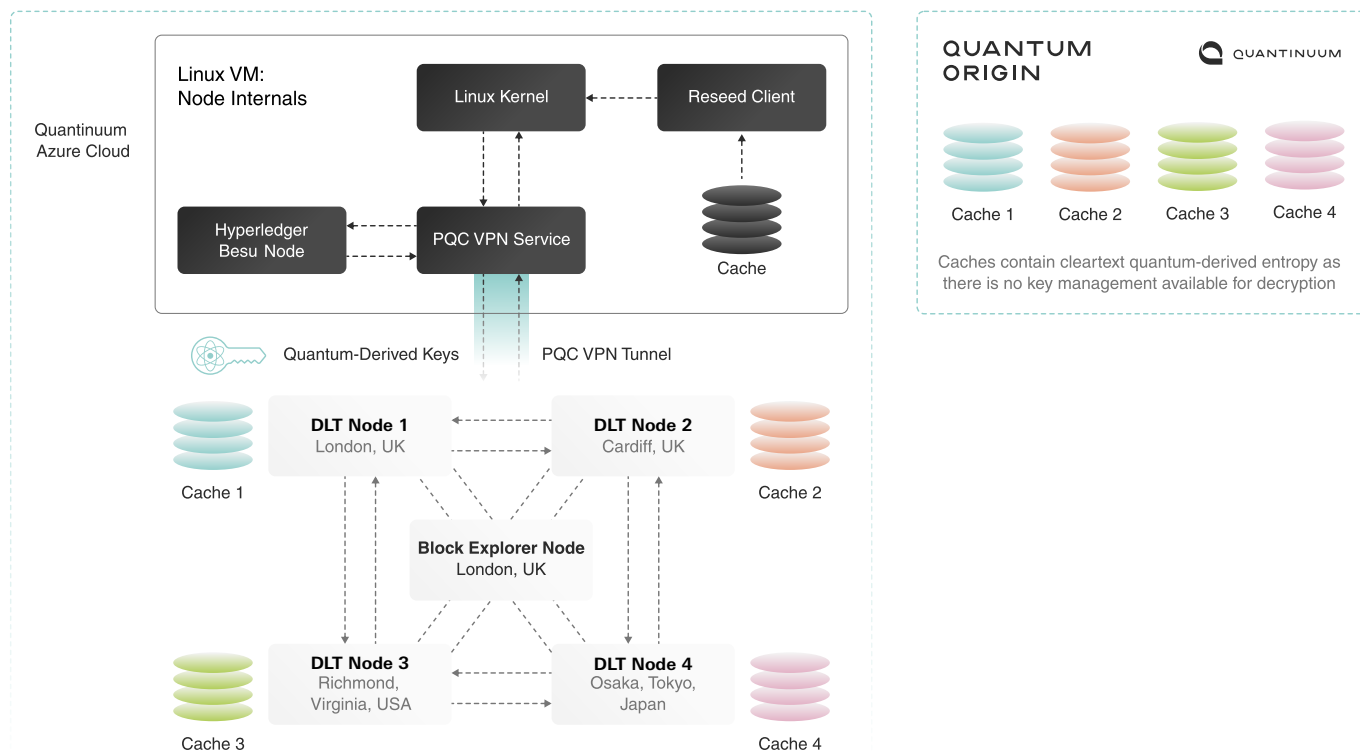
Quantinuum Azure Cloud

Linux VM: Node Internals

Linux Kernel

Reseed Client

Hyperledger Besu Node

PQC VPN Service

Cache

Quantum-Derived Keys

PQC VPN Tunnel

DLT Node 1
London, UK

DLT Node 2
Cardiff, UK

Cache 1

Cache 2

Block Explorer Node
London, UK

DLT Node 3
Richmond, Virginia, USA

DLT Node 4
Osaka, Tokyo, Japan

Cache 3

Cache 4

QUANTUM ORIGIN

QUANTINUUM

Cache 1

Cache 2

Cache 3

Cache 4

Caches contain cleartext quantum-derived entropy as there is no key management available for decryption